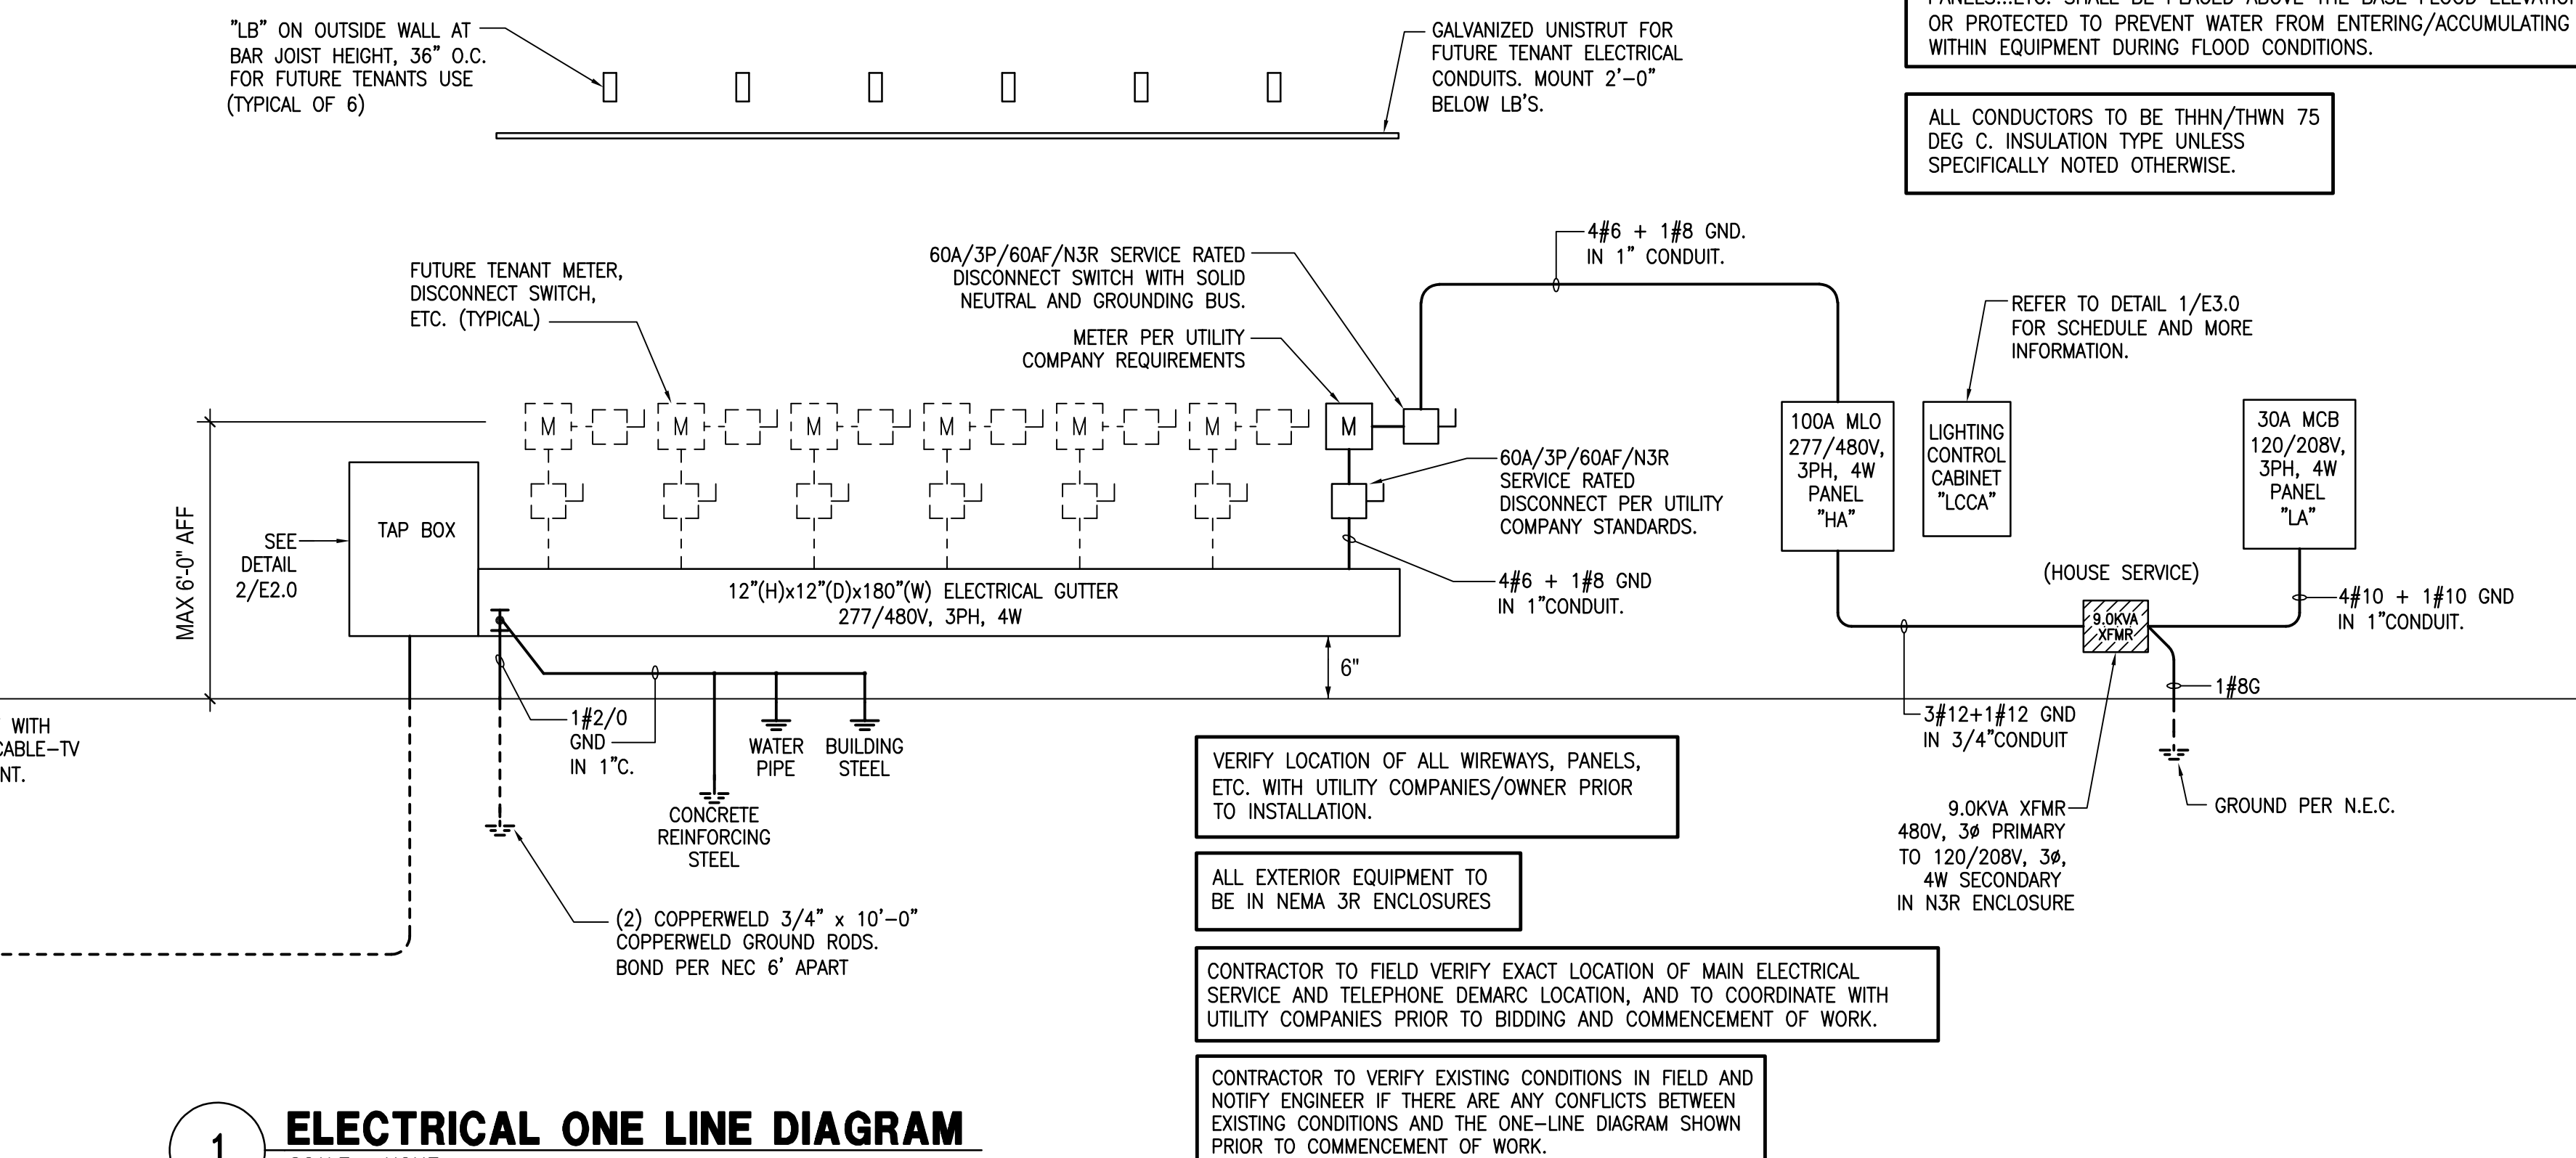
PANELS...ETC. SHALL BE PLACED ABOVE THE BASE FLOOD ELEVATION OR PROTECTED TO PREVENT WATER FROM ENTERING/ACCUMULATING WITHIN EQUIPMENT DURING FLOOD CONDITIONS.

"LB" ON OUTSIDE WALL AT BAR JOIST HEIGHT, 36" O.C. FOR FUTURE TENANTS USE (TYPICAL OF 6)

GALVANIZED UNISTRUT FOR FUTURE TENANT ELECTRICAL CONDUITS. MOUNT 2'-0" BELOW LB'S.

ALL CONDUCTORS TO BE THHN/THWN 75 DEG C. INSULATION TYPE UNLESS SPECIFICALLY NOTED OTHERWISE.

4#6 + 1#8 GND. IN 1" CONDUIT.

60A/3P/60AF/N3R SERVICE RATED DISCONNECT SWITCH WITH SOLID NEUTRAL AND GROUNDING BUS.

FUTURE TENANT METER, DISCONNECT SWITCH, ETC. (TYPICAL)

METER PER UTILITY COMPANY REQUIREMENTS

REFER TO DETAIL 1/E3.0 FOR SCHEDULE AND MORE INFORMATION.

M M M M M M M

60A/3P/60AF/N3R SERVICE RATED DISCONNECT PER UTILITY COMPANY STANDARDS.

100A MLO 277/480V, 3PH, 4W PANEL "HA"

LIGHTING CONTROL CABINET "LCCA"

30A MCB 120/208V, 3PH, 4W PANEL "LA"

MAX 6'-0" AFF

SEE DETAIL 2/E2.0

TAP BOX

12"(H)x12"(D)x180"(W) ELECTRICAL GUTTER 277/480V, 3PH, 4W

4#6 + 1#8 GND IN 1"CONDUIT.

(HOUSE SERVICE)

9.0KVA XFMR

4#10 + 1#10 GND IN 1"CONDUIT.

6"

1#8G

WITH CABLE-TV NT.

1#2/0 GND IN 1"C.

WATER PIPE

BUILDING STEEL

CONCRETE REINFORCING STEEL

3#12+1#12 GND IN 3/4"CONDUIT

VERIFY LOCATION OF ALL WIREWAYS, PANELS, ETC. WITH UTILITY COMPANIES/OWNER PRIOR TO INSTALLATION.

9.0KVA XFMR 480V, 3ø PRIMARY TO 120/208V, 3ø, 4W SECONDARY IN N3R ENCLOSURE

GROUND PER N.E.C.

ALL EXTERIOR EQUIPMENT TO BE IN NEMA 3R ENCLOSURES

(2) COPPERWELD 3/4" x 10'-0" COPPERWELD GROUND RODS. BOND PER NEC 6' APART

CONTRACTOR TO FIELD VERIFY EXACT LOCATION OF MAIN ELECTRICAL SERVICE AND TELEPHONE DEMARC LOCATION, AND TO COORDINATE WITH UTILITY COMPANIES PRIOR TO BIDDING AND COMMENCEMENT OF WORK.

CONTRACTOR TO VERIFY EXISTING CONDITIONS IN FIELD AND NOTIFY ENGINEER IF THERE ARE ANY CONFLICTS BETWEEN EXISTING CONDITIONS AND THE ONE-LINE DIAGRAM SHOWN PRIOR TO COMMENCEMENT OF WORK.

1

ELECTRICAL ONE LINE DIAGRAM